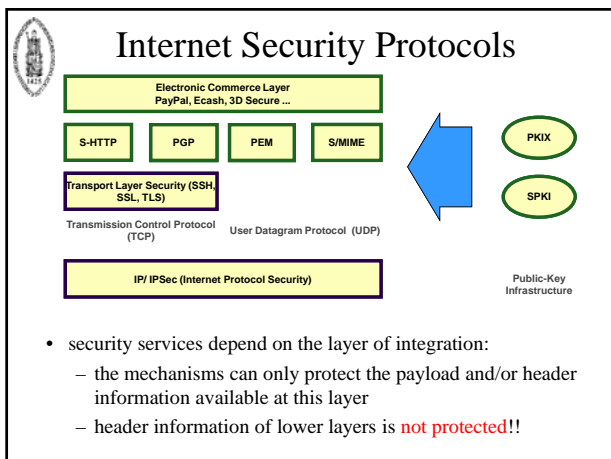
Internet Security Protocols

Electronic Commerce Layer
PayPal, Ecash, 3D Secure ...

S-HTTP

PGP

PEM

S/MIME

PKIX

Transport Layer Security (SSH, SSL, TLS)

SPKI

Transmission Control Protocol (TCP)

User Datagram Protocol (UDP)

IP/ IPSec (Internet Protocol Security)

Public-Key Infrastructure

• security services depend on the layer of integration:
– the mechanisms can only protect the payload and/or header information available at this layer
– header information of lower layers is not protected!!